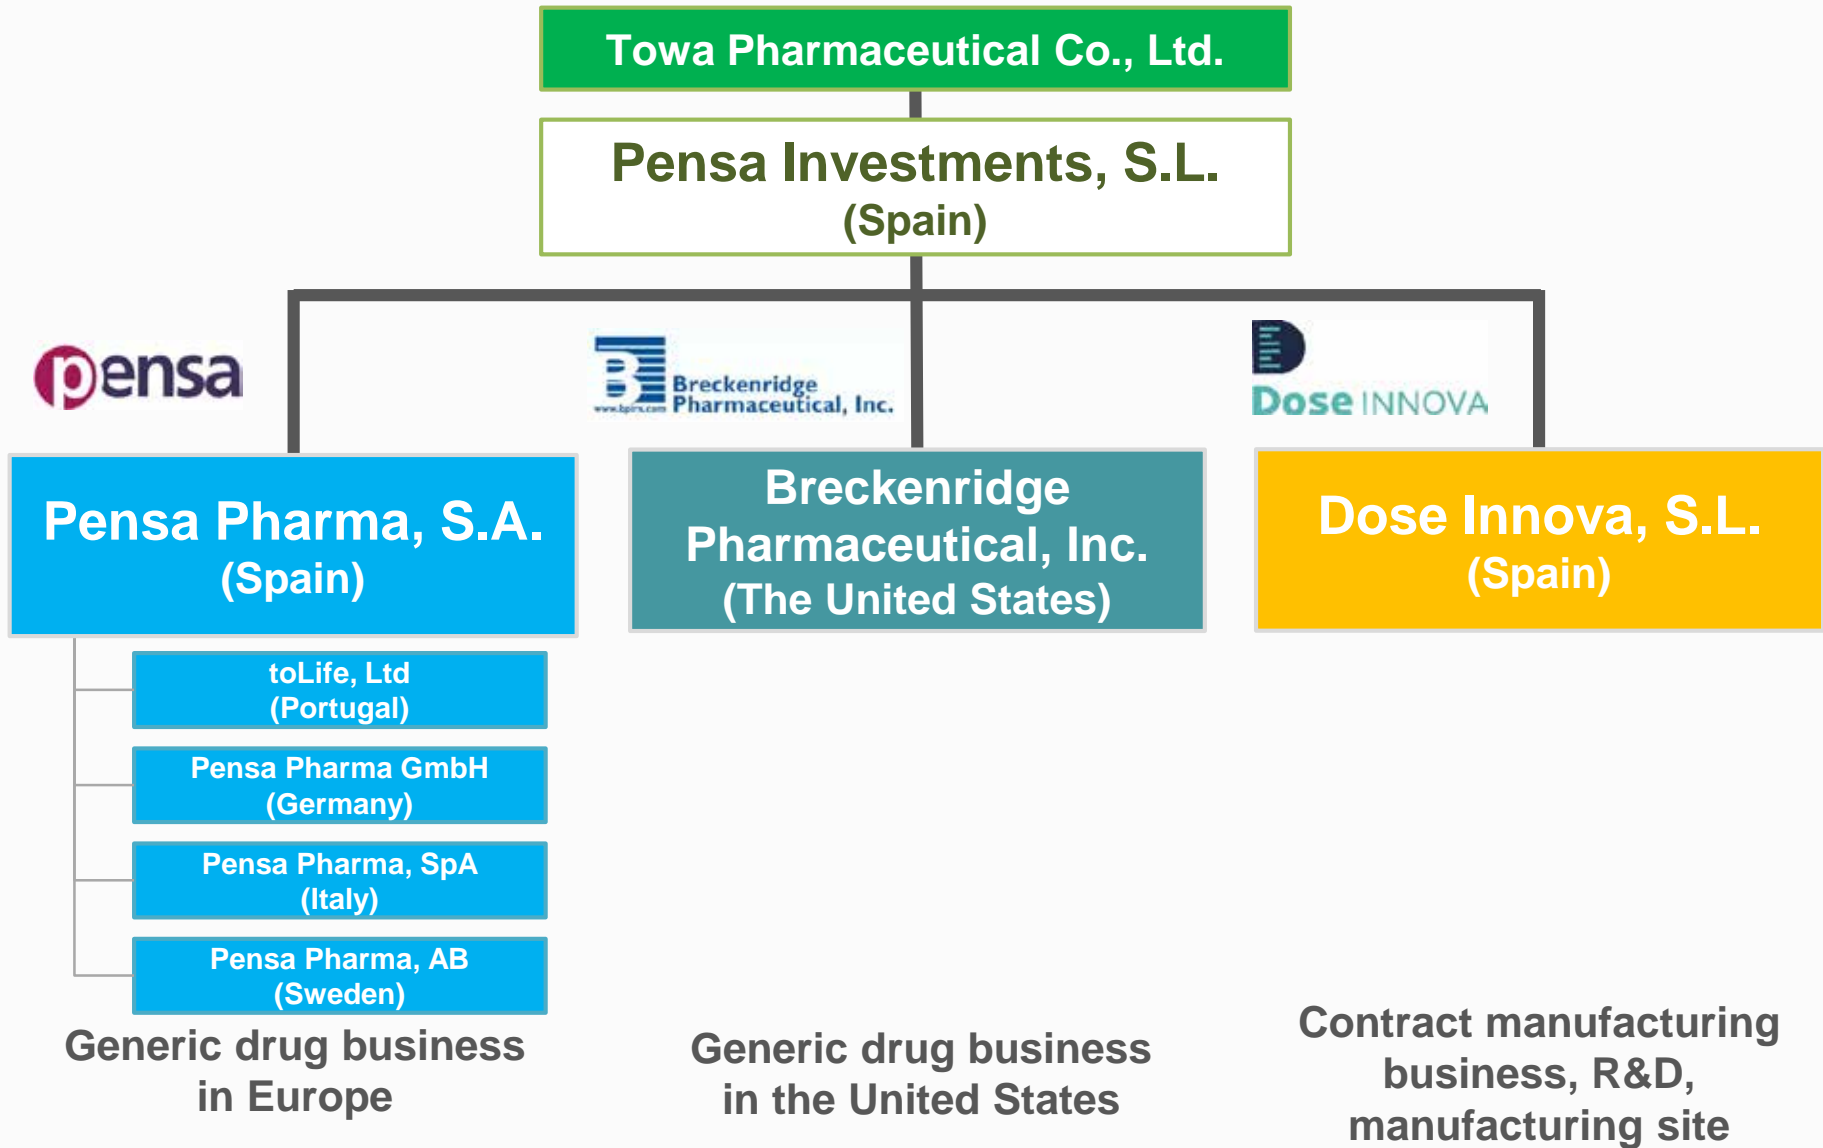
Towa Pharmaceutical Co., Ltd.

Pensa Investments, S.L.
(Spain)

pensa

Breckenridge Pharmaceutical, Inc.
www.bpirx.com

Dose INNOVA

Pensa Pharma, S.A.
(Spain)

Breckenridge Pharmaceutical, Inc.
(The United States)

Dose Innova, S.L.
(Spain)

toLife, Ltd
(Portugal)

Pensa Pharma GmbH
(Germany)

Pensa Pharma, SpA
(Italy)

Pensa Pharma, AB
(Sweden)

Generic drug business in Europe

Generic drug business in the United States

Contract manufacturing business, R&D, manufacturing site